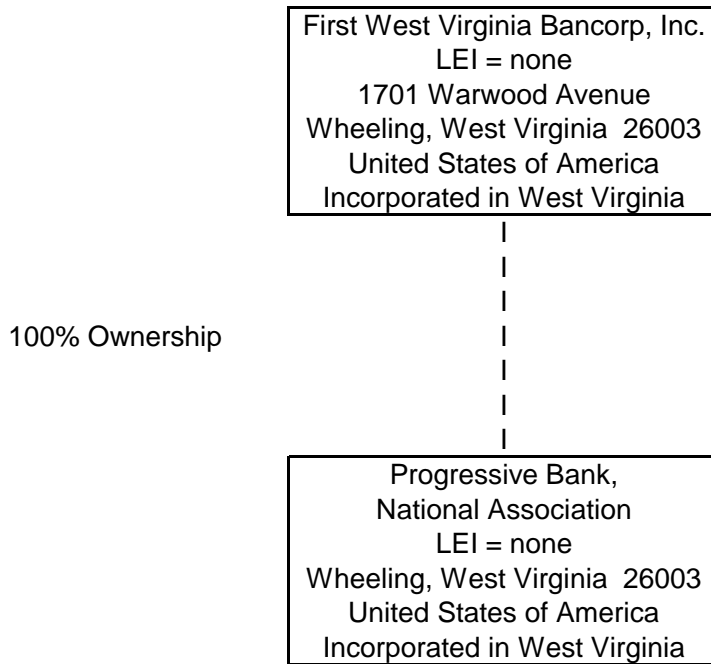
First West Virginia Bancorp, Inc.
LEI = none
1701 Warwood Avenue
Wheeling, West Virginia 26003
United States of America
Incorporated in West Virginia

100% Ownership

Progressive Bank,
National Association
LEI = none
Wheeling, West Virginia 26003
United States of America
Incorporated in West Virginia